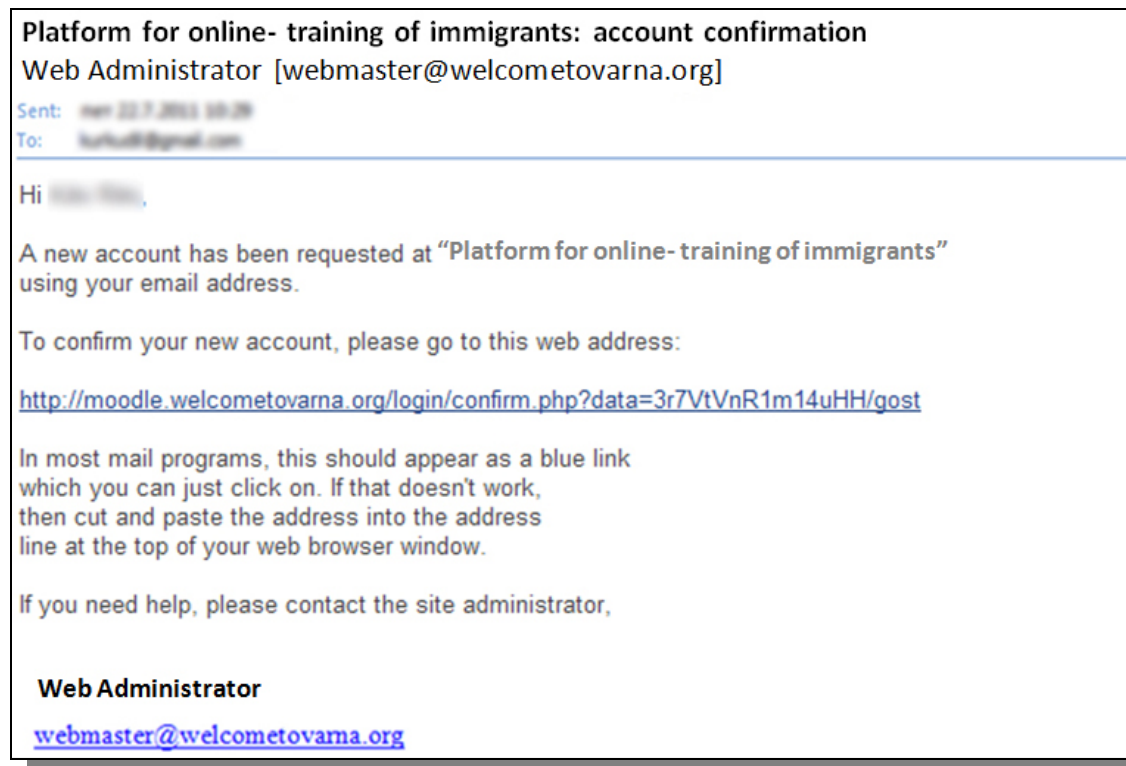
Platform for online- training of immigrants: account confirmation
Web Administrator [webmaster@welcometovarna.org]

Sent: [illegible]
To: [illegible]

Hi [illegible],

A new account has been requested at "Platform for online- training of immigrants" using your email address.

To confirm your new account, please go to this web address:

http://moodle.welcometovarna.org/login/confirm.php?data=3r7VtVnR1m14uHH/gost

In most mail programs, this should appear as a blue link which you can just click on. If that doesn't work, then cut and paste the address into the address line at the top of your web browser window.

If you need help, please contact the site administrator,

Web Administrator
webmaster@welcometovarna.org